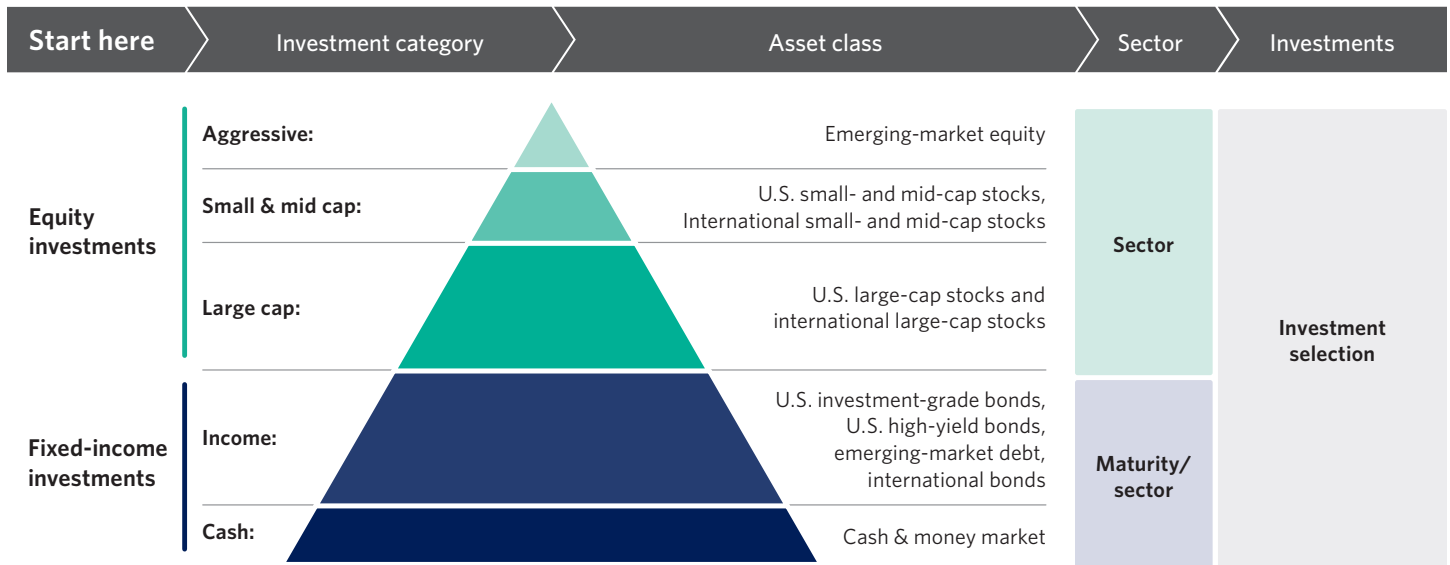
Start here
Investment category
Asset class
Sector
Investments

Equity investments

Aggressive:
Emerging-market equity

Small & mid cap:
U.S. small- and mid-cap stocks, International small- and mid-cap stocks

Large cap:
U.S. large-cap stocks and international large-cap stocks

Fixed-income investments

Income:
U.S. investment-grade bonds, U.S. high-yield bonds, emerging-market debt, international bonds

Cash:
Cash & money market

Sector

Maturity/ sector

Investment selection